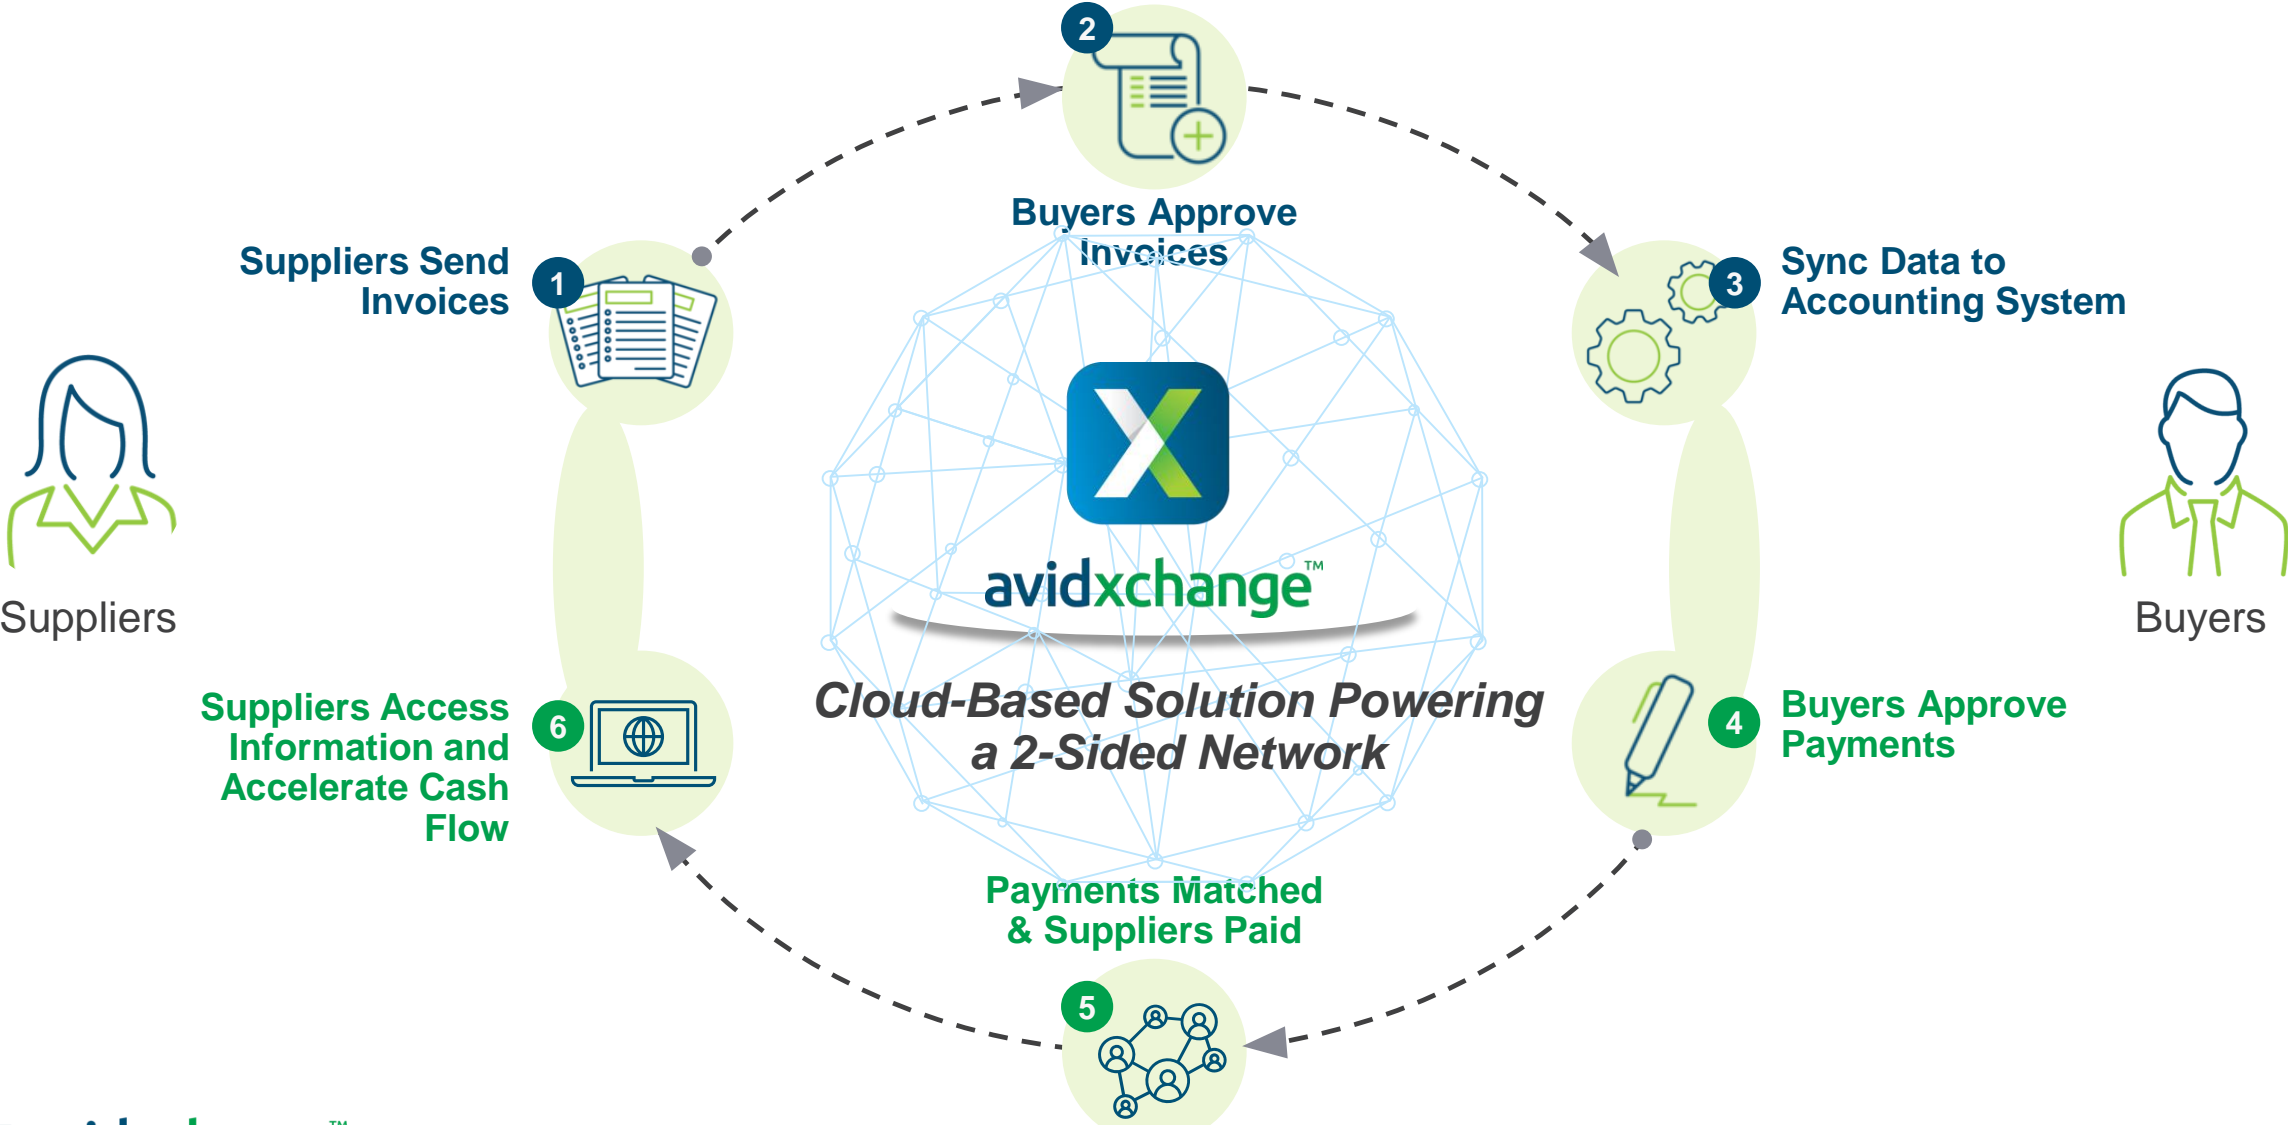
2

Buyers Approve Invoices

Suppliers Send Invoices

1

3

Sync Data to Accounting System

Suppliers

Buyers

avidxchange™

Cloud-Based Solution Powering a 2-Sided Network

Suppliers Access Information and Accelerate Cash Flow

6

4

Buyers Approve Payments

Payments Matched & Suppliers Paid

5